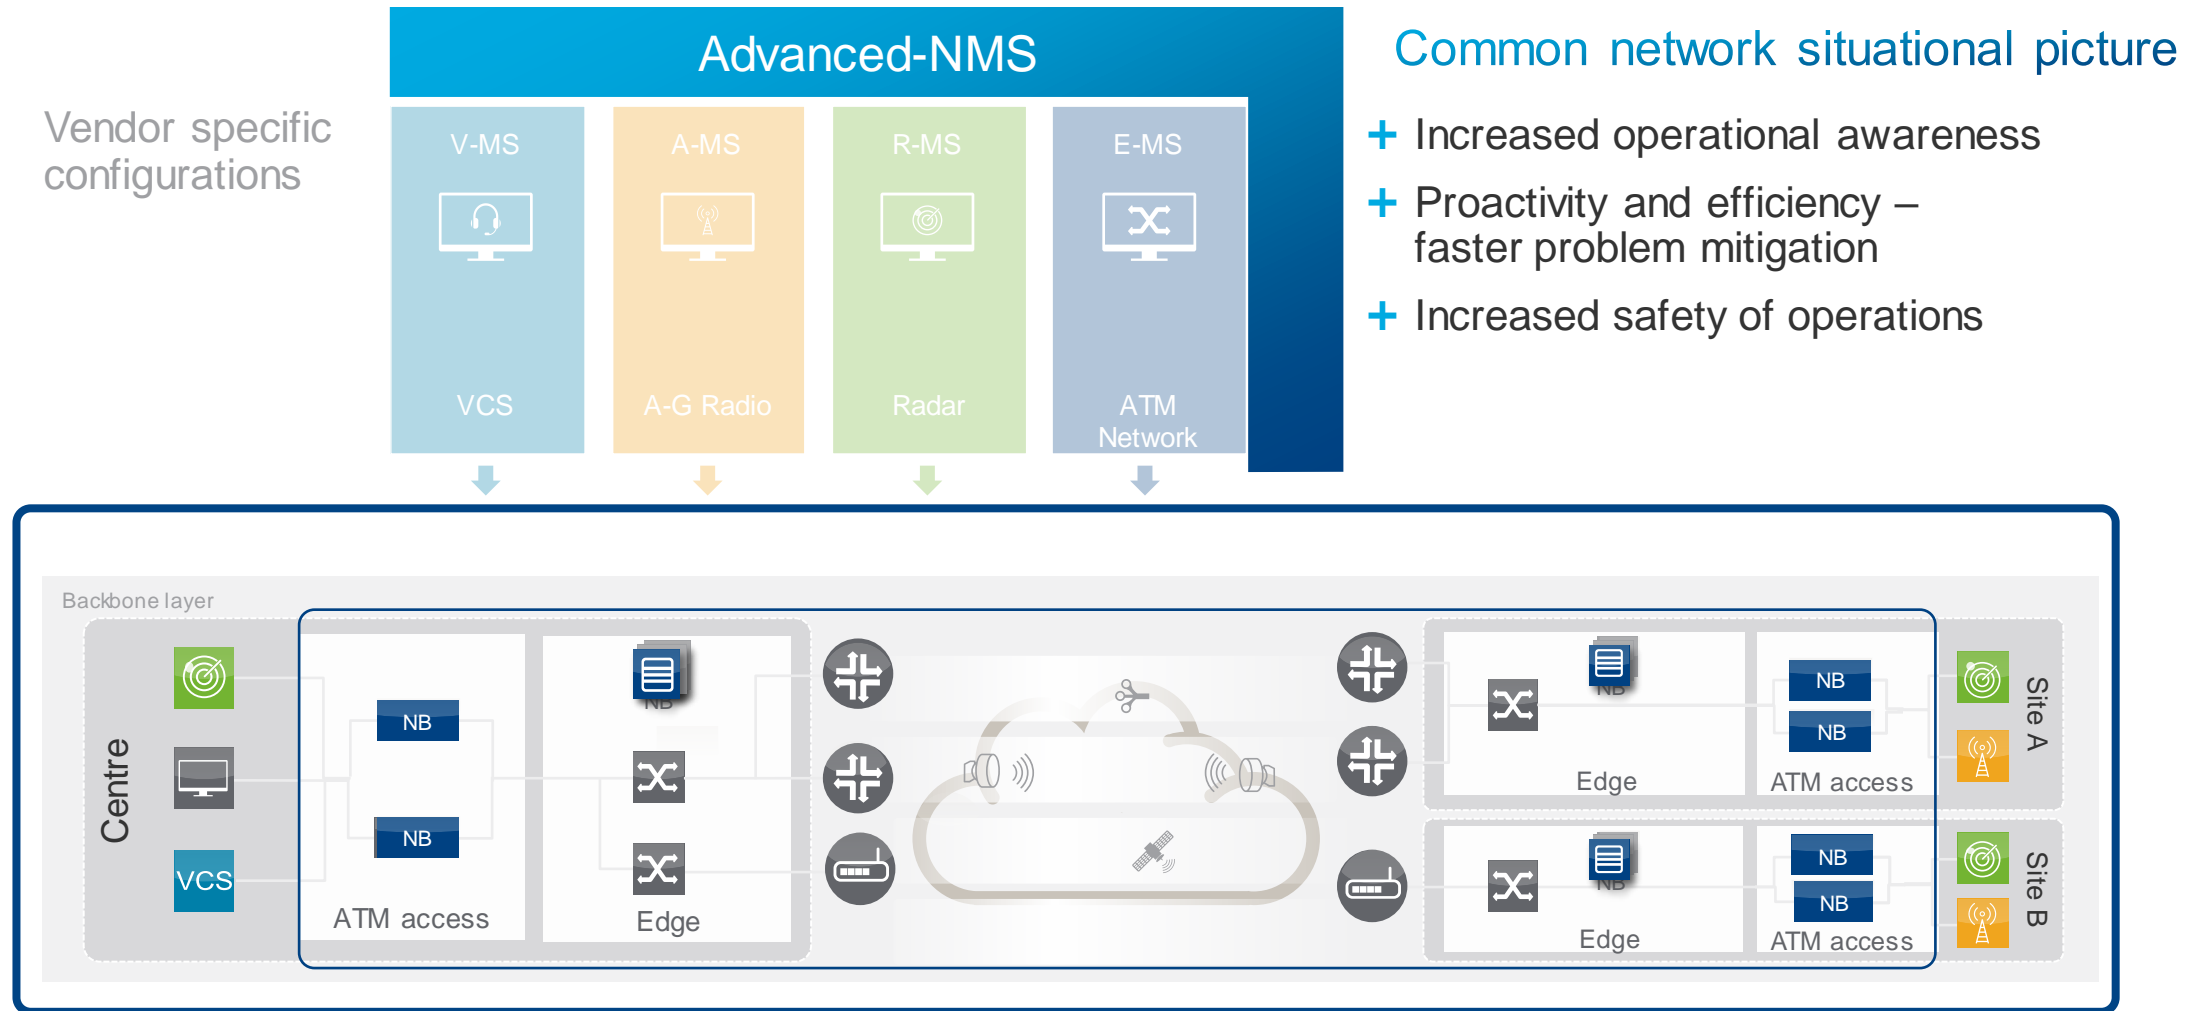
Advanced-NMS

Vendor specific configurations

V-MS

VCS

A-MS

A-G Radio

R-MS

Radar

E-MS

ATM Network

Common network situational picture

+ Increased operational awareness

+ Proactivity and efficiency – faster problem mitigation

+ Increased safety of operations

Backbone layer

Centre

VCS

NB

NB

ATM access

NB

Edge

NB

Edge

NB

NB

ATM access

Site A

NB

Edge

NB

NB

ATM access

Site B